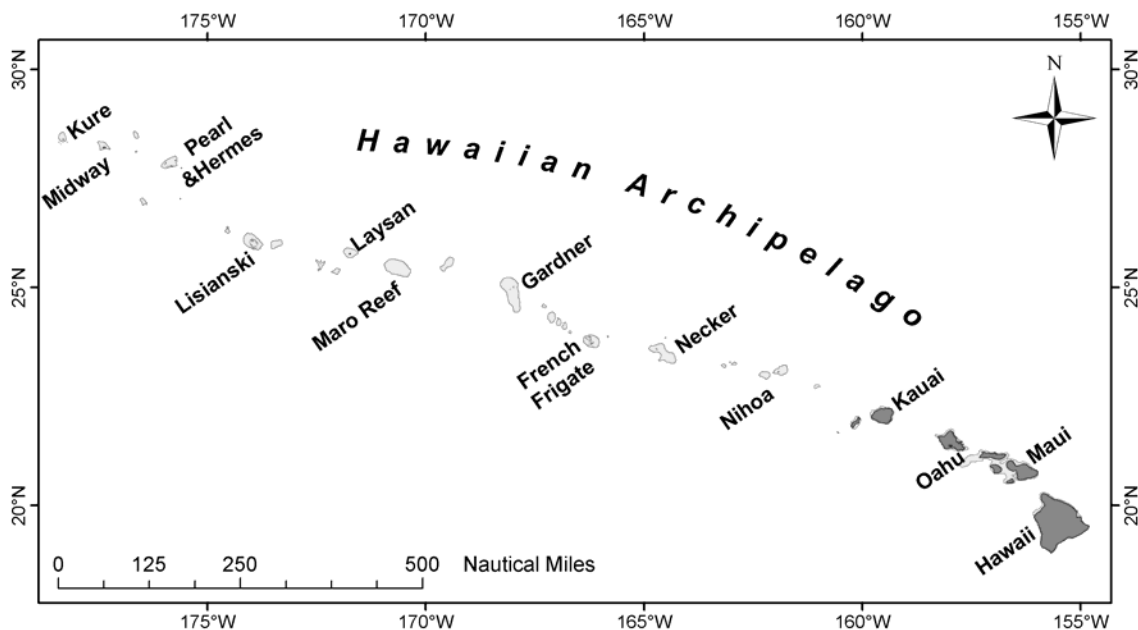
175°W 170°W 165°W 160°W 155°W

30°N 30°N

N

Hawaiian Archipelago

Kure

Midway

Pearl &Hermes

Lisianski

Laysan

Maro Reef

Gardner

French Frigate

Necker

Nihoa

Kauai

Oahu

Maui

Hawaii

25°N 25°N

20°N 20°N

0 125 250 500 Nautical Miles

175°W 170°W 165°W 160°W 155°W